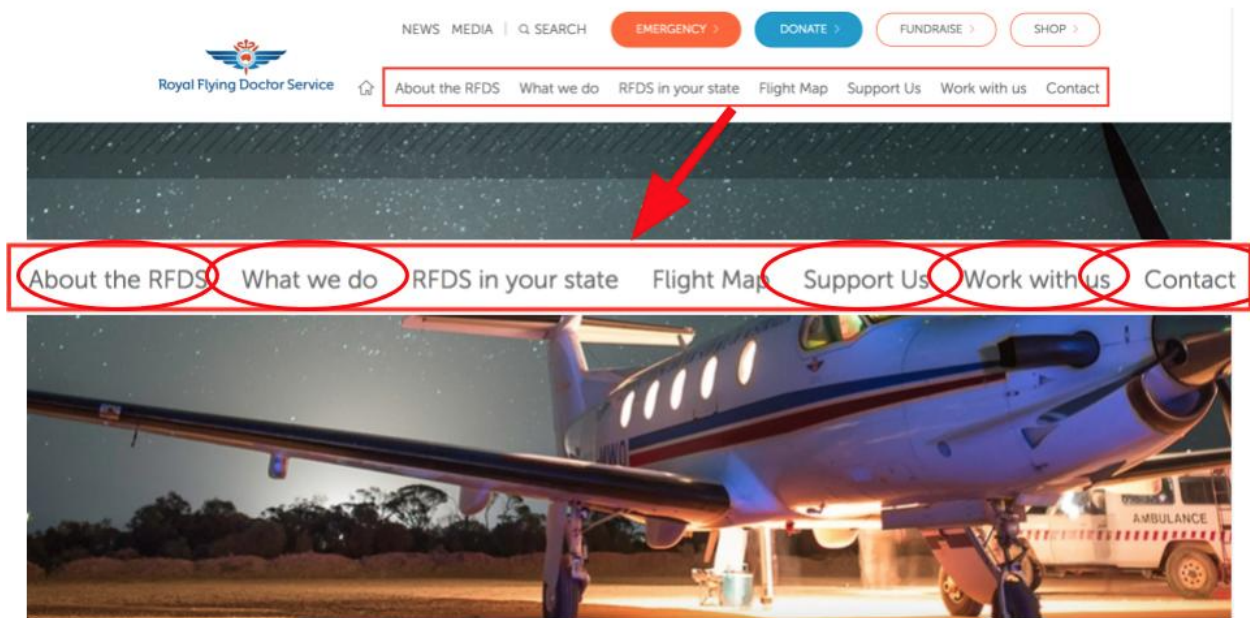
NEWS MEDIA | SEARCH EMERGENCY > DONATE > FUNDRAISE > SHOP >

Royal Flying Doctor Service

About the RFDS What we do RFDS in your state Flight Map Support Us Work with us Contact

About the RFDS What we do RFDS in your state Flight Map Support Us Work with us Contact

AMBULANCE